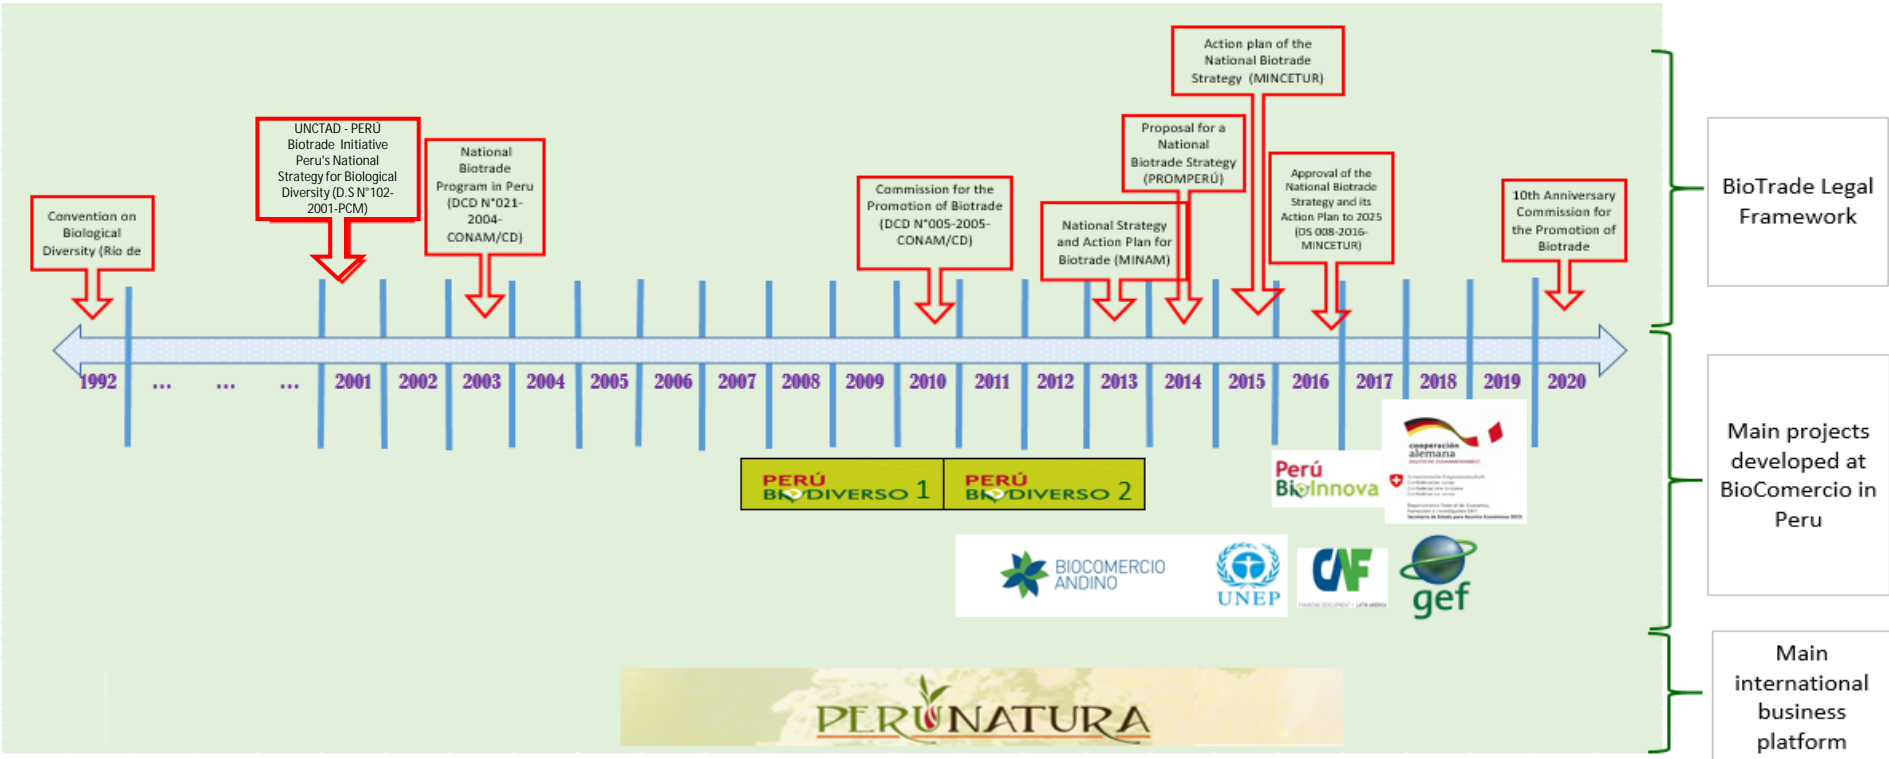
Convention on Biological Diversity (Rio de

UNCTAD - PERÚ Biotrade Initiative Peru's National Strategy for Biological Diversity (D.S N°102-2001-PCM)

National Biotrade Program in Peru (DCD N°021-2004-CONAM/CD)

Commission for the Promotion of Biotrade (DCD N°005-2005-CONAM/CD)

National Strategy and Action Plan for Biotrade (MINAM)

Proposal for a National Biotrade Strategy (PROMPERÚ)

Action plan of the National Biotrade Strategy (MINCETUR)

Approval of the National Biotrade Strategy and its Action Plan to 2025 (DS 008-2016-MINCETUR)

10th Anniversary Commission for the Promotion of Biotrade

1992 ... ... ... 2001 2002 2003 2004 2005 2006 2007 2008 2009 2010 2011 2012 2013 2014 2015 2016 2017 2018 2019 2020

BioTrade Legal Framework

PERÚ BIODIVERSO 1

PERÚ BIODIVERSO 2

Perú BioInnova

cooperación alemana

BIOCOMERCIO ANDINO

UNEP

CAF

gef

Main projects developed at BioComercio in Peru

PERUNATURA

Main international business platform